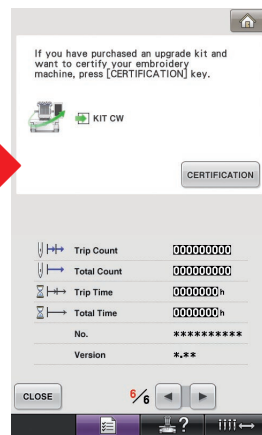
If you have purchased an upgrade kit and want to certify your embroidery machine, press [CERTIFICATION] key.

KIT CW

CERTIFICATION

| | |
|---|---|
| Trip Count | 000000000 |
| Total Count | 000000000 |
| Trip Time | 0000000h |
| Total Time | 0000000h |
| No. | ********** |
| Version | *.** |

CLOSE

6/6